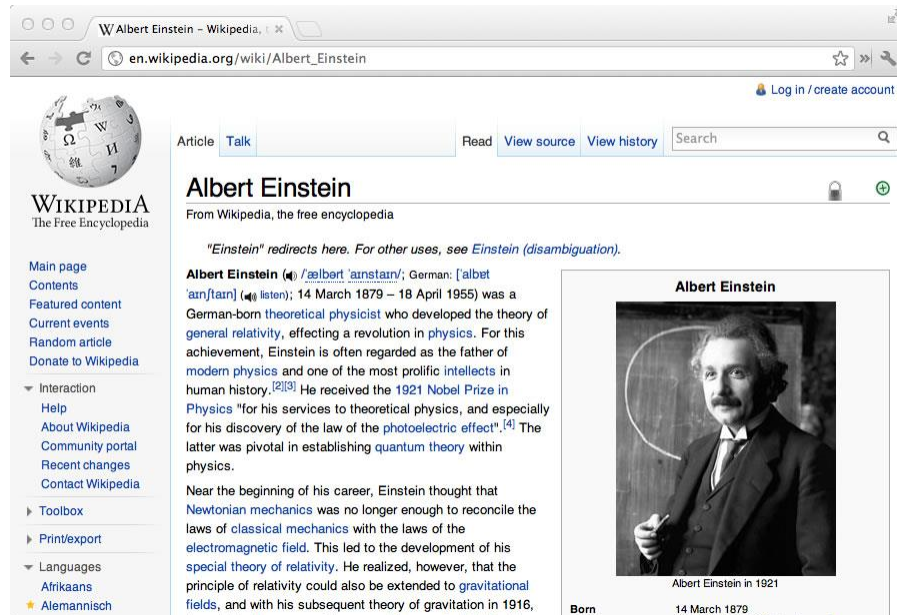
W Albert Einstein – Wikipedia, ×

en.wikipedia.org/wiki/Albert_Einstein

Log in / create account

WIKIPEDIA
The Free Encyclopedia

Article Talk Read View source View history Search

Albert Einstein

From Wikipedia, the free encyclopedia

"Einstein" redirects here. For other uses, see Einstein (disambiguation).

Albert Einstein /ˈælbərt ˈaɪnstaɪn/; German: [ˈalbɛɐ̯t ˈaɪnʃtaɪn] (listen); 14 March 1879 – 18 April 1955) was a German-born theoretical physicist who developed the theory of general relativity, effecting a revolution in physics. For this achievement, Einstein is often regarded as the father of modern physics and one of the most prolific intellects in human history.[2][3] He received the 1921 Nobel Prize in Physics "for his services to theoretical physics, and especially for his discovery of the law of the photoelectric effect".[4] The latter was pivotal in establishing quantum theory within physics.

Near the beginning of his career, Einstein thought that Newtonian mechanics was no longer enough to reconcile the laws of classical mechanics with the laws of the electromagnetic field. This led to the development of his special theory of relativity. He realized, however, that the principle of relativity could also be extended to gravitational fields, and with his subsequent theory of gravitation in 1916,

Main page
Contents
Featured content
Current events
Random article
Donate to Wikipedia

Interaction
Help
About Wikipedia
Community portal
Recent changes
Contact Wikipedia

Toolbox

Print/export

Languages
Afrikaans
Alemannisch

Albert Einstein

Albert Einstein in 1921

Born 14 March 1879